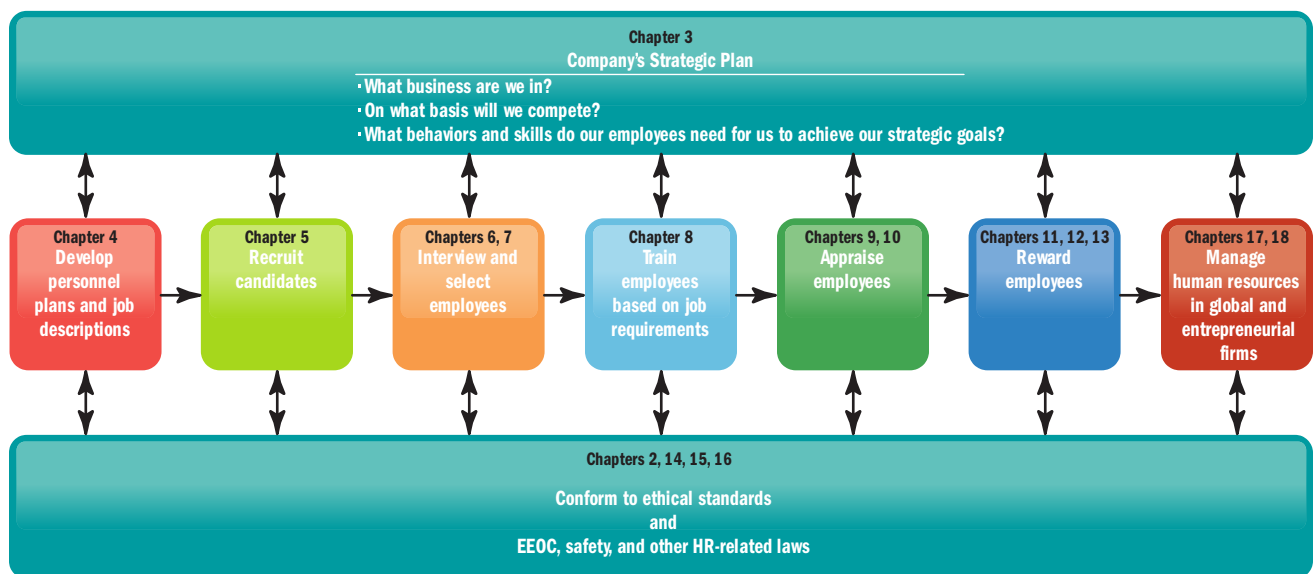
Chapter 3
Company's Strategic Plan
· What business are we in?
· On what basis will we compete?
· What behaviors and skills do our employees need for us to achieve our strategic goals?

Chapter 4
Develop personnel plans and job descriptions

Chapter 5
Recruit candidates

Chapters 6, 7
Interview and select employees

Chapter 8
Train employees based on job requirements

Chapters 9, 10
Appraise employees

Chapters 11, 12, 13
Reward employees

Chapters 17, 18
Manage human resources in global and entrepreneurial firms

Chapters 2, 14, 15, 16
Conform to ethical standards
and
EEOC, safety, and other HR-related laws